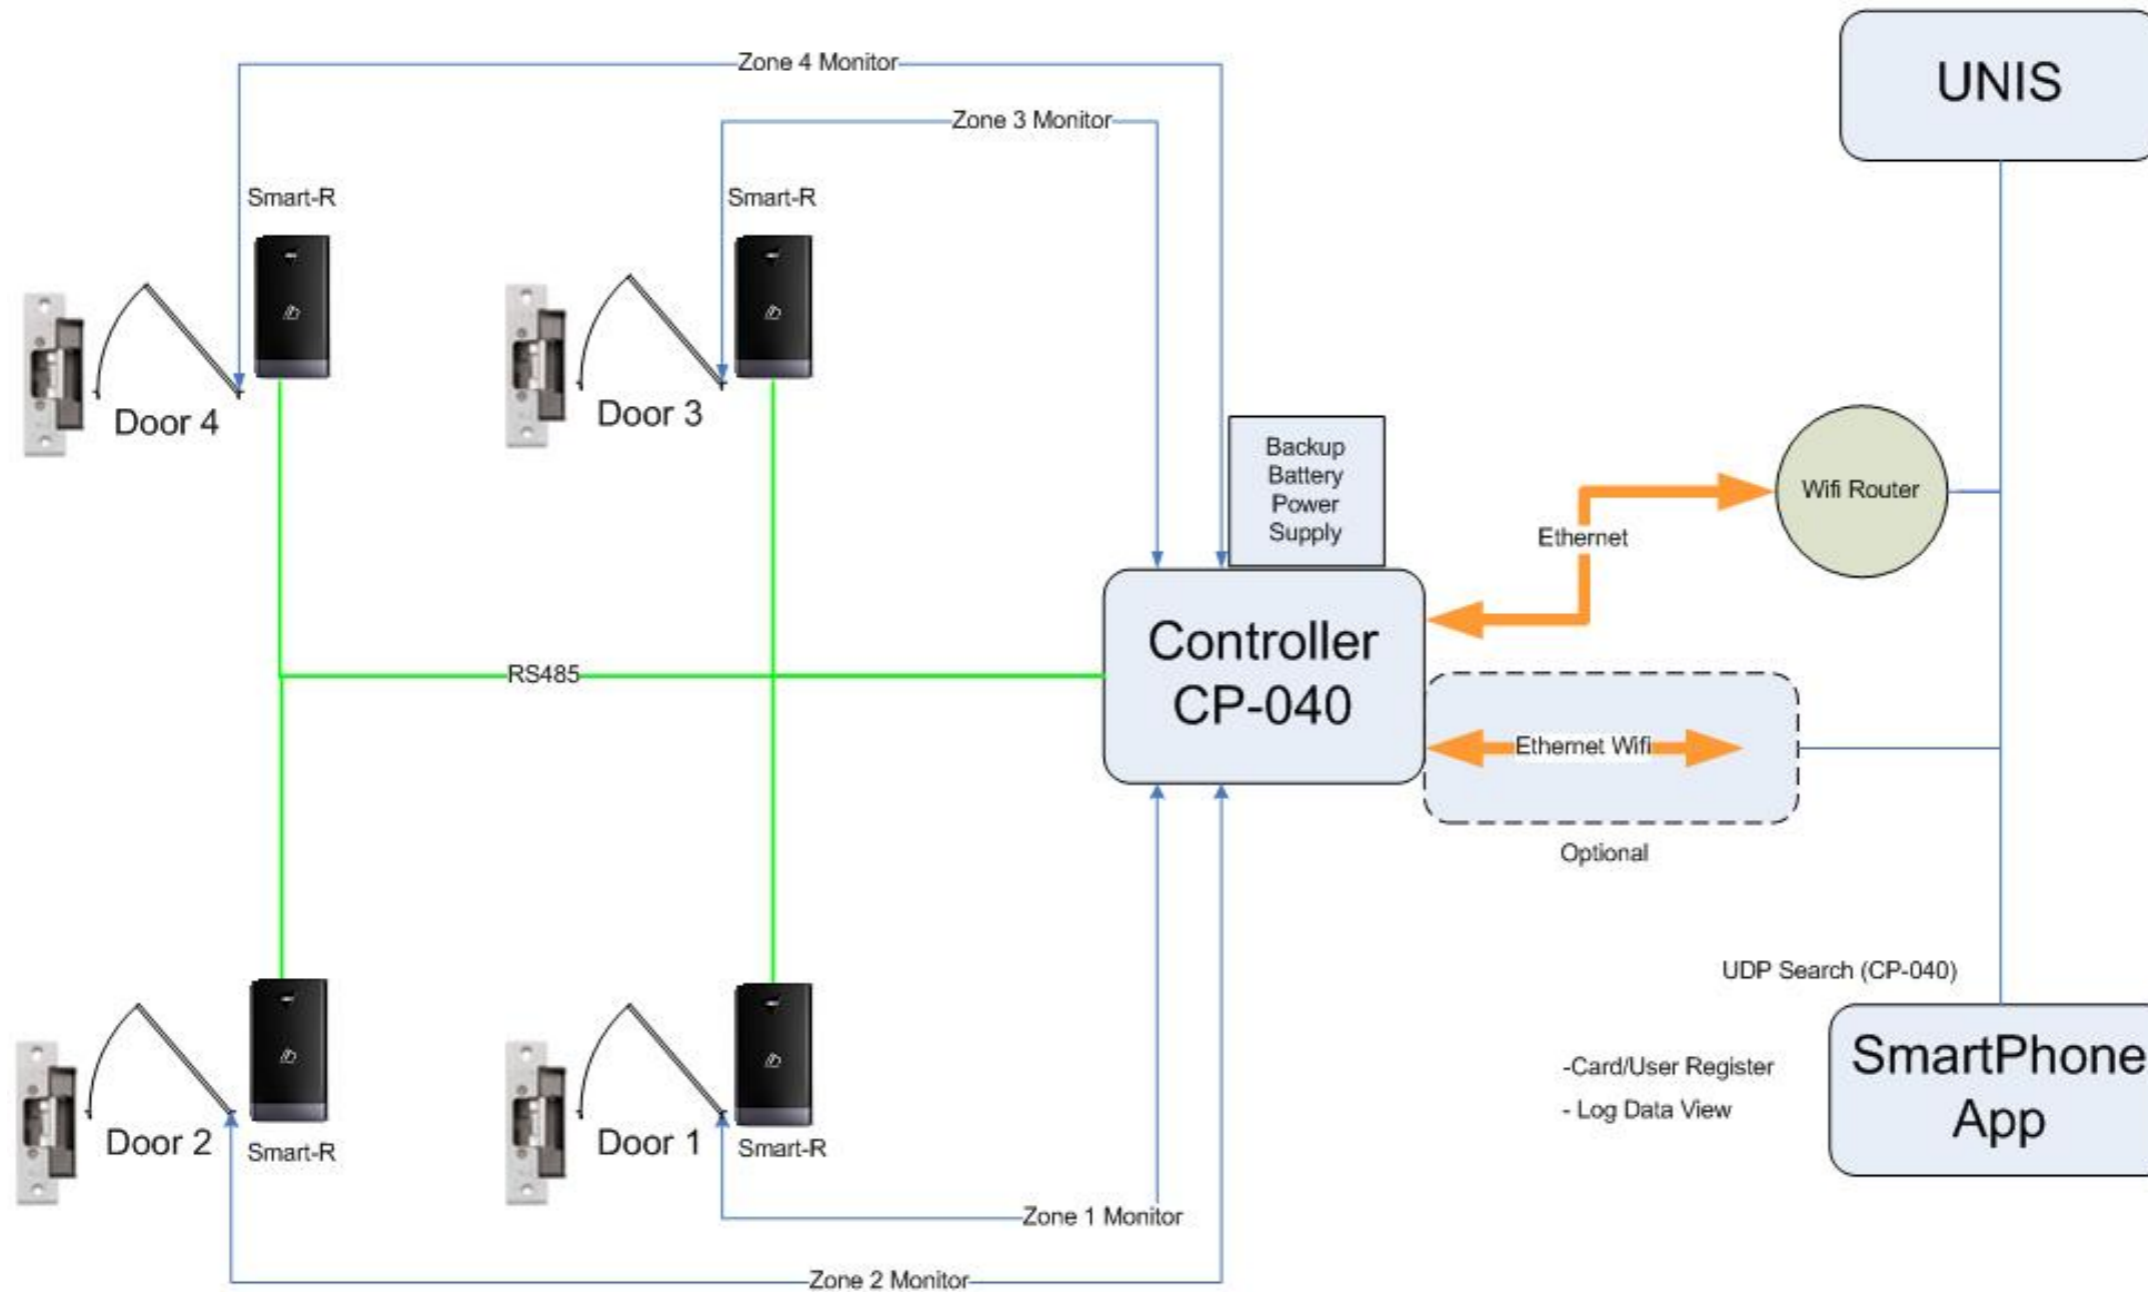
Zone 4 Monitor

Zone 3 Monitor

UNIS

Smart-R

Smart-R

Door 4

Door 3

Backup Battery Power Supply

Wifi Router

Ethernet

Controller CP-040

RS485

Ethernet Wifi

Optional

UDP Search (CP-040)

-Card/User Register

- Log Data View

SmartPhone App

Door 2

Smart-R

Door 1

Smart-R

Zone 1 Monitor

Zone 2 Monitor